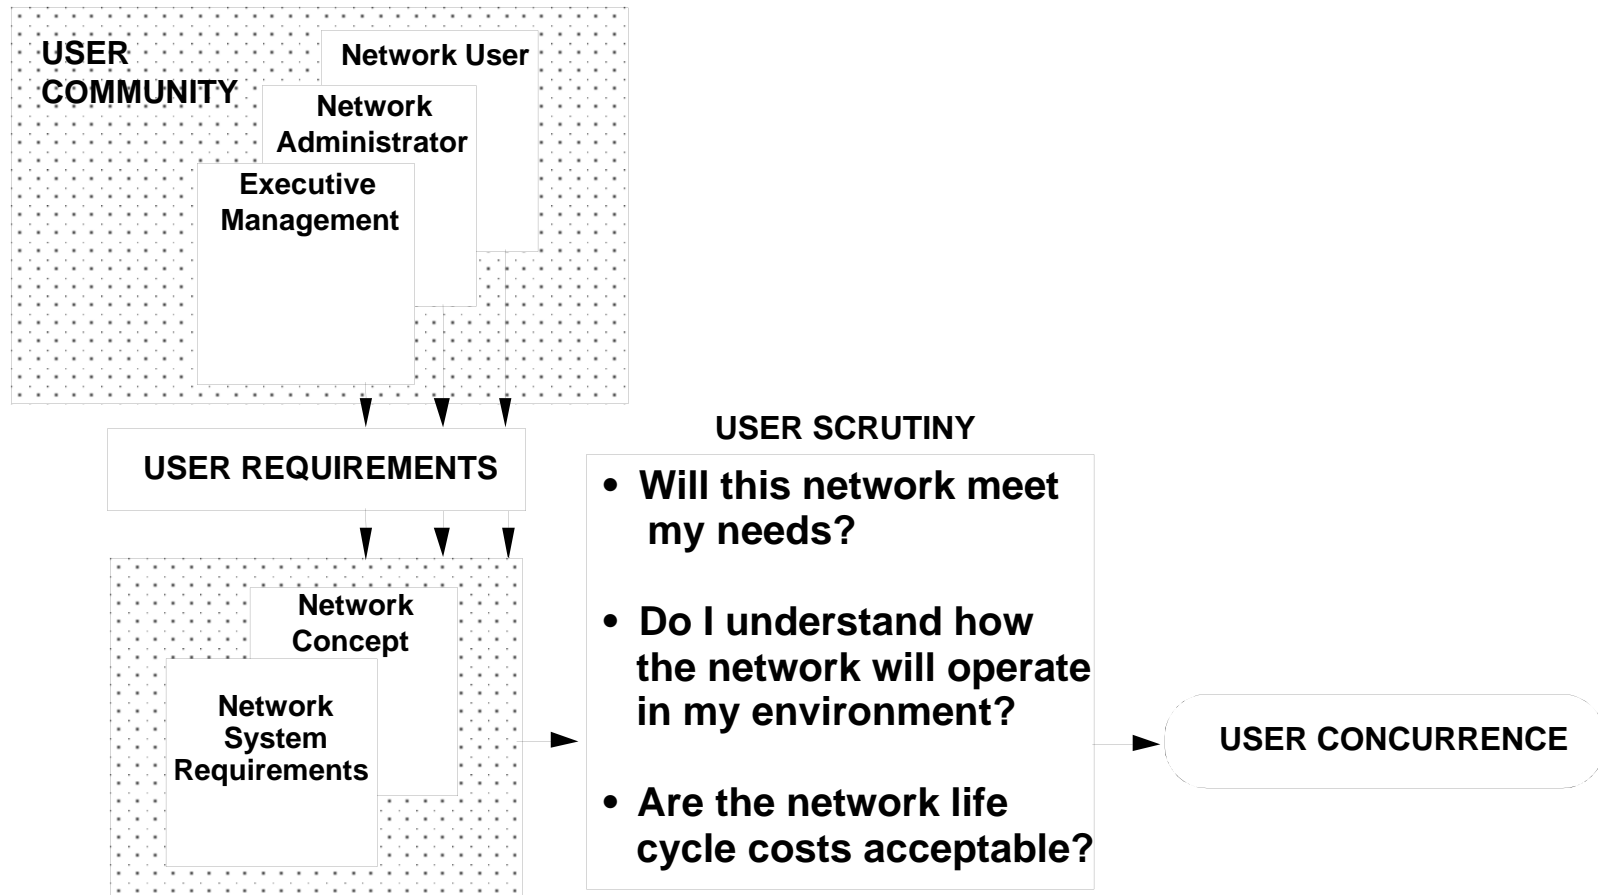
USER COMMUNITY

Network User

Network Administrator

Executive Management

USER REQUIREMENTS

Network Concept

Network System Requirements

USER SCRUTINY

• Will this network meet my needs?

• Do I understand how the network will operate in my environment?

• Are the network life cycle costs acceptable?

USER CONCURRENCE